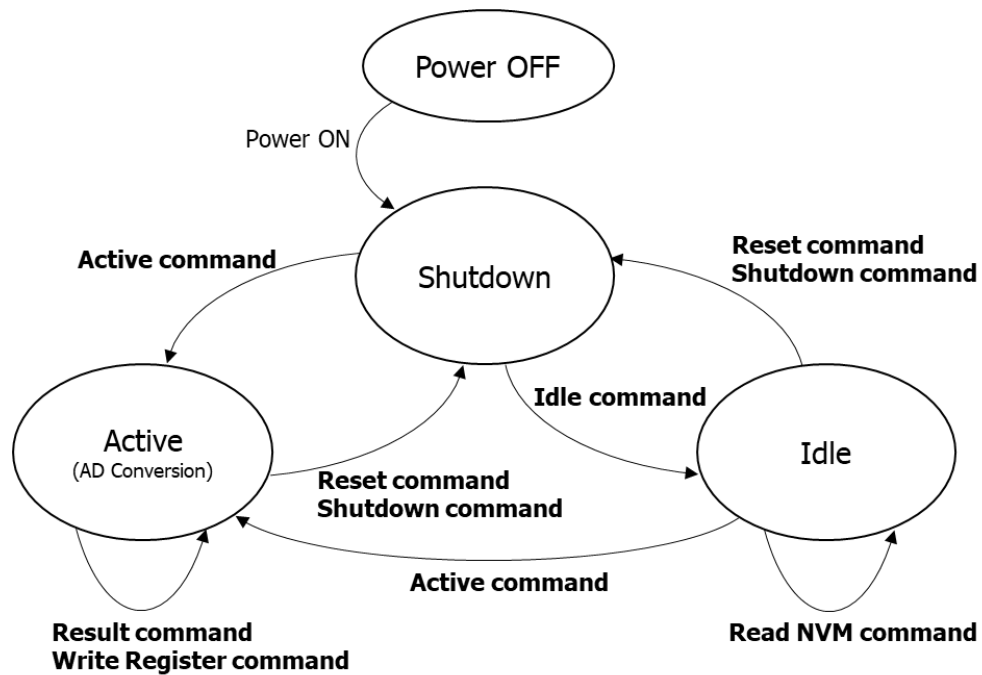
Power OFF

Power ON

Active command

Shutdown

Reset command
Shutdown command

Idle command

Active
(AD Conversion)

Idle

Reset command
Shutdown command

Active command

Result command
Write Register command

Read NVM command